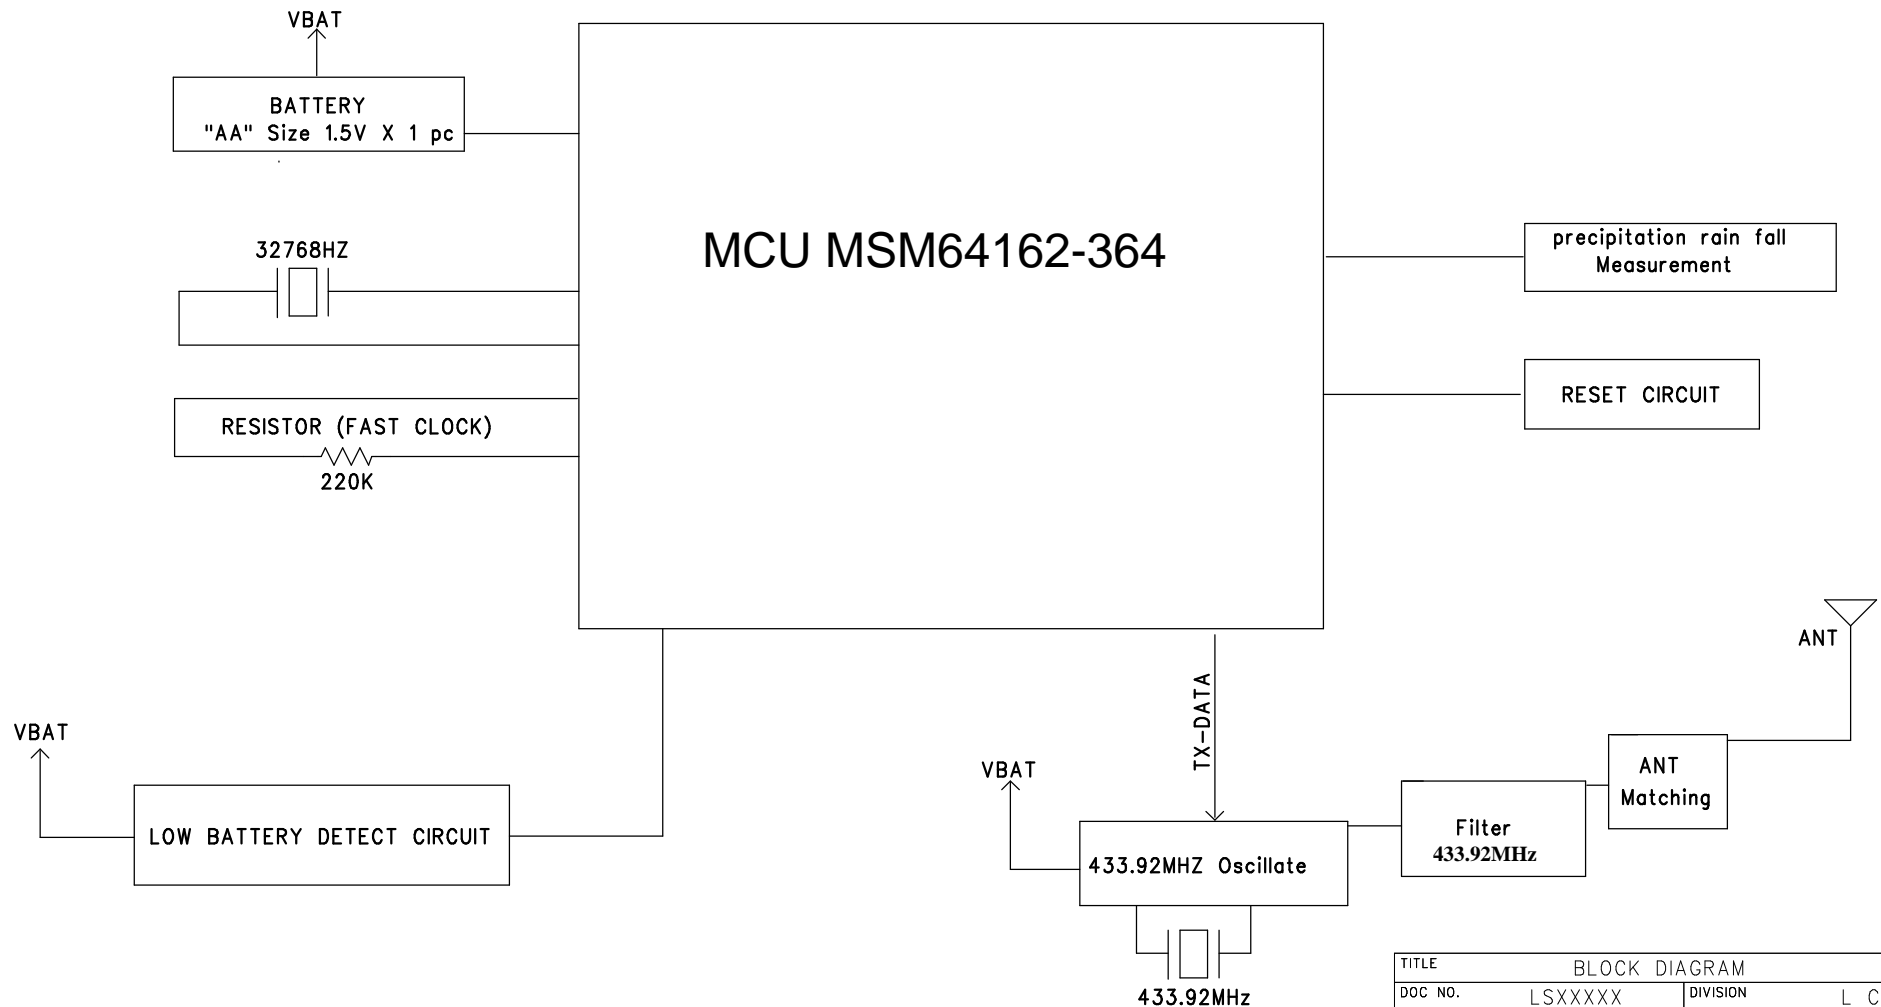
VBAT

BATTERY
"AA" Size 1.5V X 1 pc

MCU MSM64162-364

32768HZ

precipitation rain fall
Measurement

RESET CIRCUIT

RESISTOR (FAST CLOCK)
220K

ANT

TX-DATA

VBAT

VBAT

ANT
Matching

Filter
433.92MHz

LOW BATTERY DETECT CIRCUIT

433.92MHZ Oscillate

433.92MHz

| TITLE | BLOCK DIAGRAM | | |
|---|---|---|---|
| DOC NO. | LSXXXXX | DIVISION | L C |